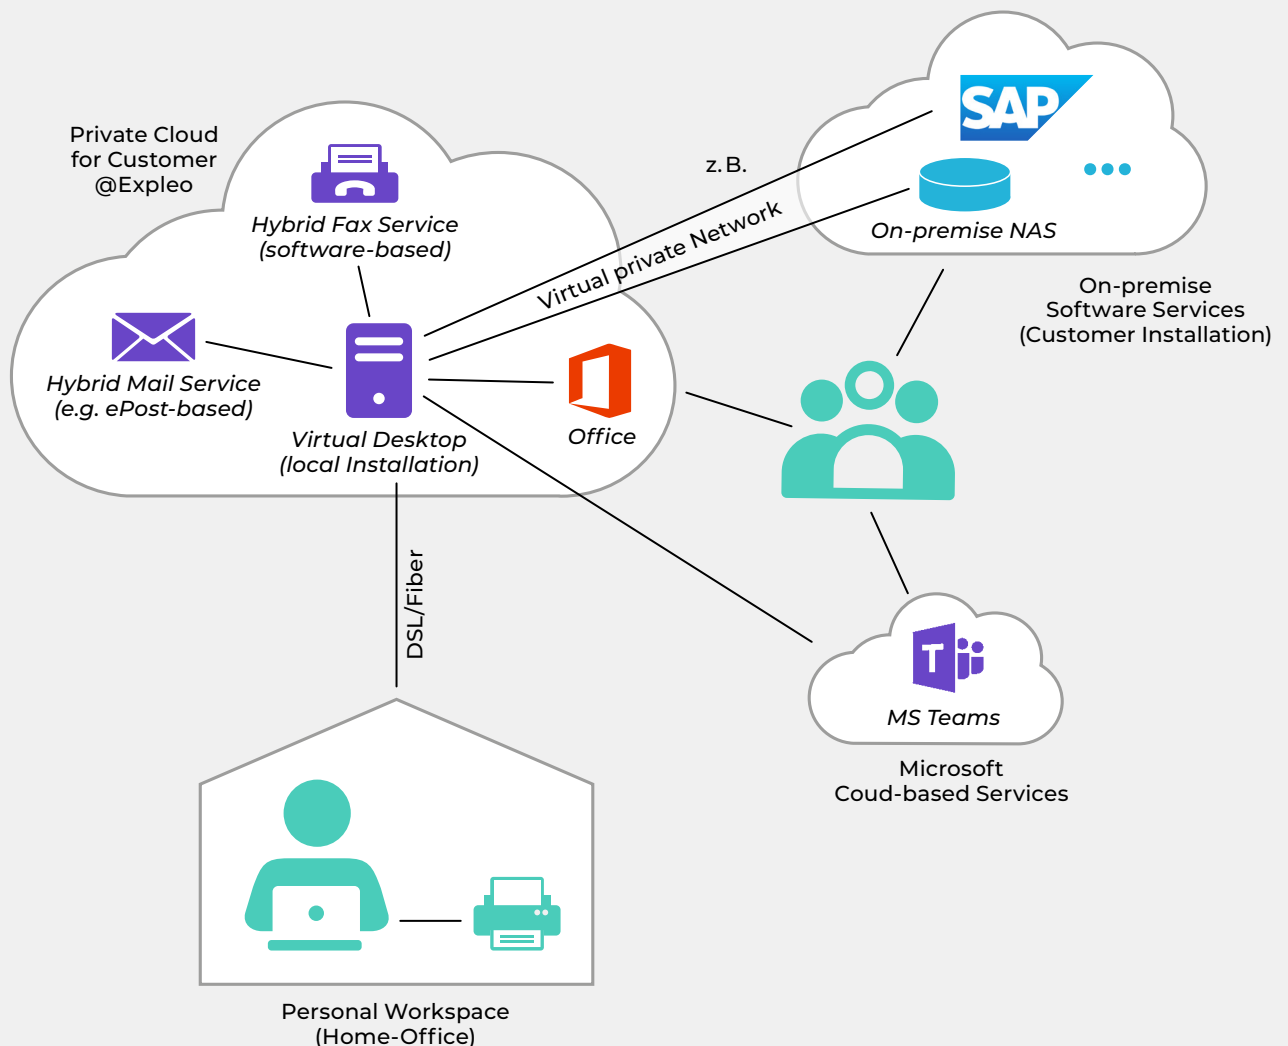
Private Cloud
for Customer
@Expleo

Hybrid Fax Service
(software-based)

Hybrid Mail Service
(e.g. ePost-based)

Virtual Desktop
(local Installation)

Office

z. B.

Virtual private Network

SAP

On-premise NAS

On-premise
Software Services
(Customer Installation)

DSL/Fiber

T

MS Teams

Microsoft
Coud-based Services

Personal Workspace
(Home-Office)